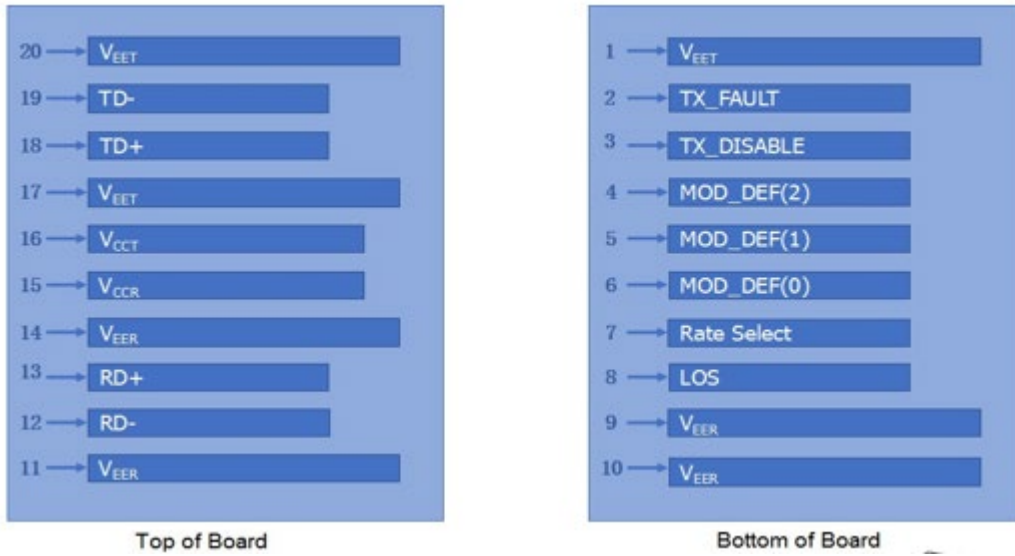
20 $V_{EET}$
19 TD-
18 TD+
17 $V_{EET}$
16 $V_{CCT}$
15 $V_{CCR}$
14 $V_{EER}$
13 RD+
12 RD-
11 $V_{EER}$

Top of Board

1 $V_{EET}$
2 TX_FAULT
3 TX_DISABLE
4 MOD_DEF(2)
5 MOD_DEF(1)
6 MOD_DEF(0)
7 Rate Select
8 LOS
9 $V_{EER}$
10 $V_{EER}$

Bottom of Board